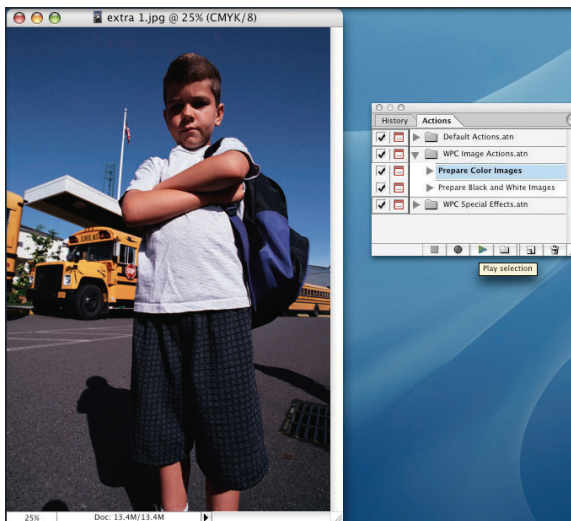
extra 1.jpg @ 25% (CMYK/8)

STOP

25%

Doc: 13.4M/13.4M

History

Actions

Default Actions.atn

WPC Image Actions.atn

Prepare Color Images

Prepare Black and White Images

WPC Special Effects.atn

Play selection